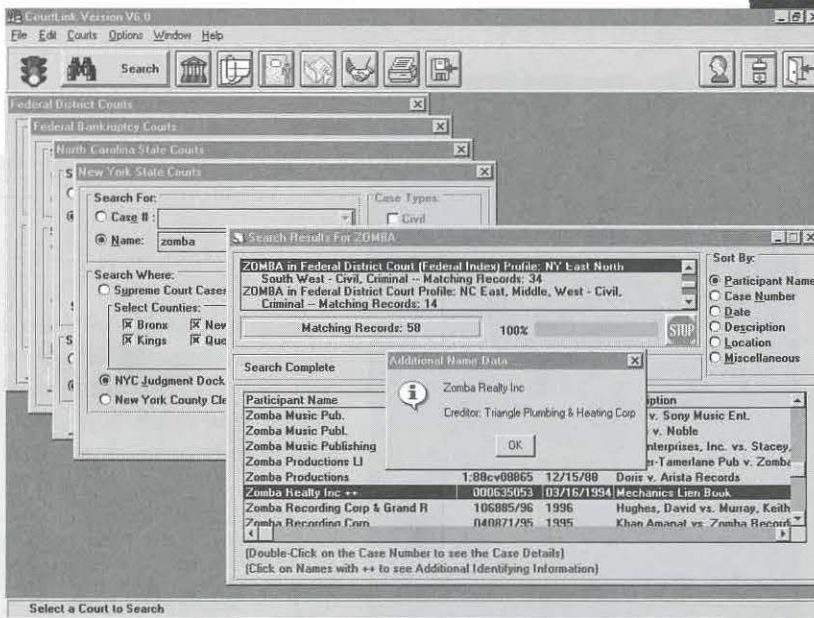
CourtLink Version V6.0
File Edit Courts Options Window Help
Search

Federal District Courts
Federal Bankruptcy Courts
North Carolina State Courts
New York State Courts

Search For:
Case #
Name: zomba
Case Types:
Civil

Search Where:
Supreme Court Cases
Select Counties:
Bronx New
Kings Que
NYC Judgment Dock
New York County Cle

Search Results For ZOMBA
ZOMBA in Federal District Court (Federal Index) Profile: NY East North South West - Civil, Criminal -- Matching Records: 34
ZOMBA in Federal District Court Profile: NC East, Middle, West - Civil, Criminal -- Matching Records: 14
Matching Records: 58
100%
STOP

Sort By:
Participant Name
Case Number
Date
Description
Location
Miscellaneous

Search Complete

Additional Name Data
Zomba Realty Inc
Creditor: Triangle Plumbing & Heating Corp
OK

| Participant Name | | | ...iption |
|---|---|---|---|
| Zomba Music Pub. | | | ...v. Sony Music Ent. |
| Zomba Music Publ. | | | ... v. Noble |
| Zomba Music Publishing | | | ...nterprises, Inc. vs. Stacey, |
| Zomba Productions Ll | | | ...es-Tamerlane Pub v. Zomba |
| Zomba Productions | 1:88cv08865 | 12/15/88 | Doris v. Arista Records |
| Zomba Realty Inc ++ | 000635053 | 03/16/1994 | Mechanics Lien Book |
| Zomba Recording Corp & Grand R | 106885/96 | 1996 | Hughes, David vs. Murray, Keith |
| Zomba Recording Corp | 040871/95 | 1995 | Khan Amanat vs. Zomba Record... |

(Double-Click on the Case Number to see the Case Details)
(Click on Names with ++ to see Additional Identifying Information)

Select a Court to Search